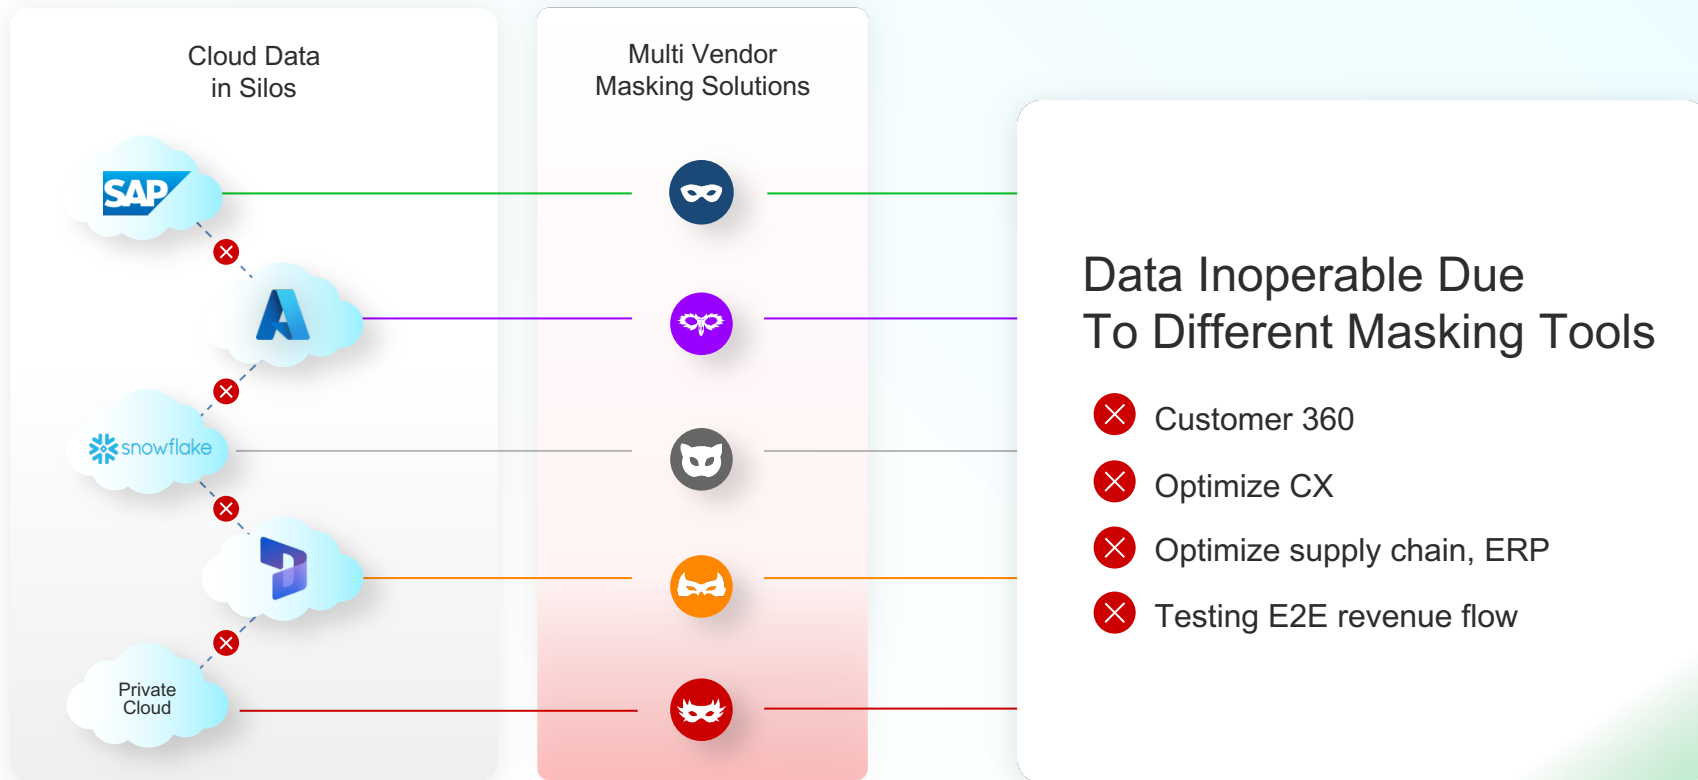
Cloud Data in Silos

Multi Vendor Masking Solutions

SAP

snowflake

Private Cloud

Data Inoperable Due To Different Masking Tools

Customer 360

Optimize CX

Optimize supply chain, ERP

Testing E2E revenue flow